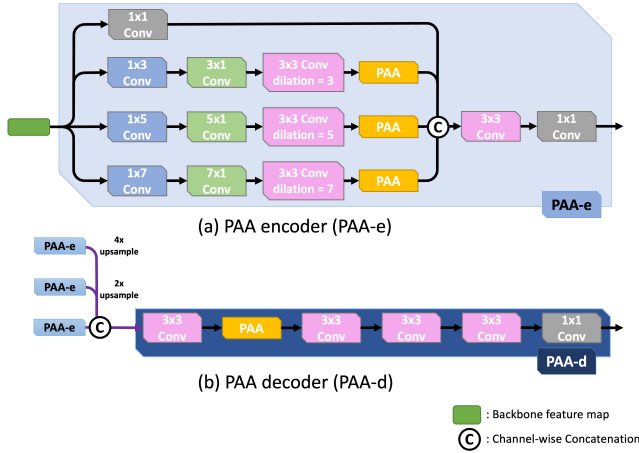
1x1
Conv

1x3
Conv

3x1
Conv

3x3 Conv
dilation = 3

PAA

1x5
Conv

5x1
Conv

3x3 Conv
dilation = 5

PAA

C

3x3
Conv

1x1
Conv

1x7
Conv

7x1
Conv

3x3 Conv
dilation = 7

PAA

PAA-e

(a) PAA encoder (PAA-e)

PAA-e

4x
upsample

PAA-e

2x
upsample

PAA-e

C

3x3
Conv

PAA

3x3
Conv

3x3
Conv

3x3
Conv

1x1
Conv

PAA-d

(b) PAA decoder (PAA-d)

: Backbone feature map

C : Channel-wise Concatenation